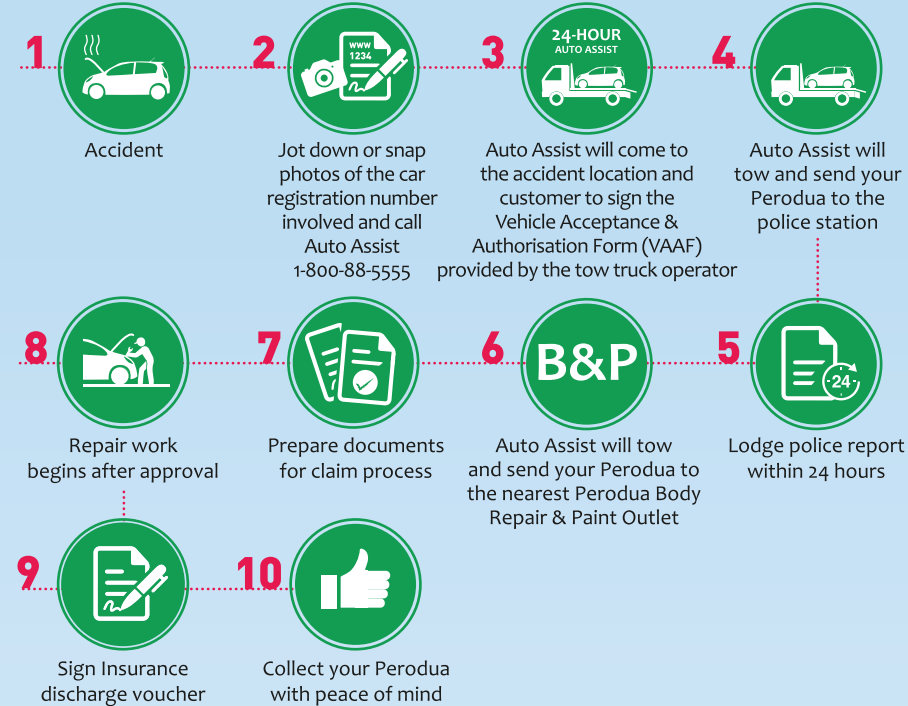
1

Accident

2

WWW 1234

Jot down or snap photos of the car registration number involved and call Auto Assist 1-800-88-5555

3

24-HOUR AUTO ASSIST

Auto Assist will come to the accident location and customer to sign the Vehicle Acceptance & Authorisation Form (VAAF) provided by the tow truck operator

4

Auto Assist will tow and send your Perodua to the police station

8

Repair work begins after approval

7

Prepare documents for claim process

6

B&P

Auto Assist will tow and send your Perodua to the nearest Perodua Body Repair & Paint Outlet

5

24

Lodge police report within 24 hours

9

Sign Insurance discharge voucher

10

Collect your Perodua with peace of mind